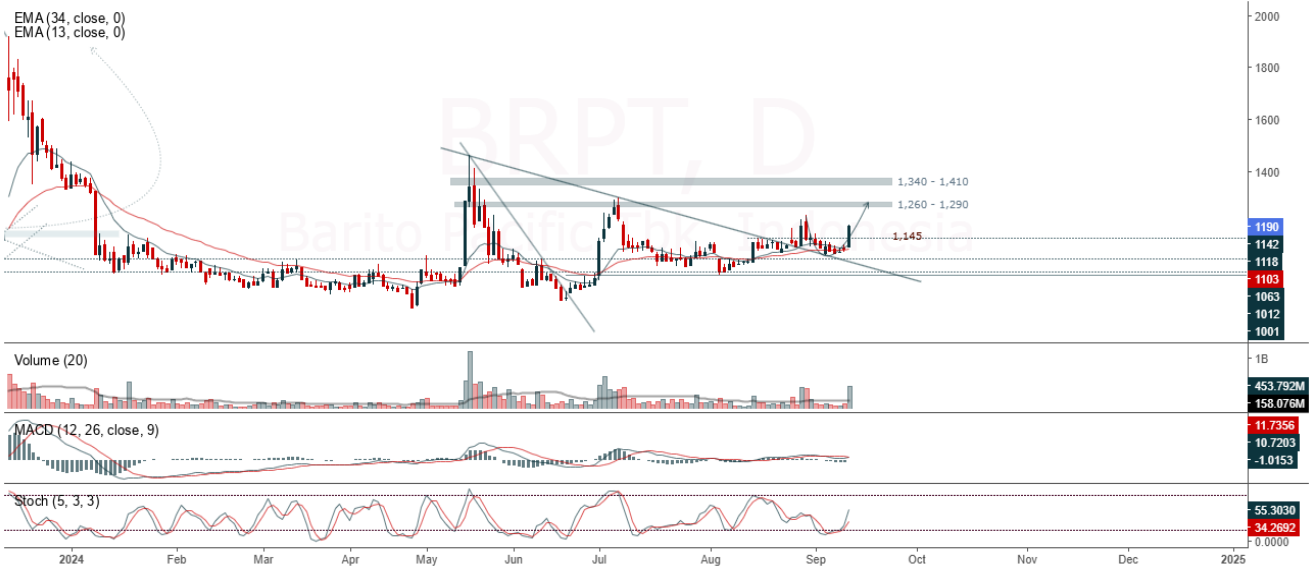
EMA (34, close, 0)
EMA (13, close, 0)

BRPT, D
Barito Pacific Tbk., Indonesia

1,340 - 1,410
1,260 - 1,290
1,145

2000
1800
1600
1400
1190
1142
1118
1103
1063
1012
1001

Volume (20)
1B
453.792M
158.076M

MACD (12, 26, close, 9)
11.7356
10.7203
-1.0153

Stoch (5, 3, 3)
55.3030
34.2692
0.0000

2024
Feb
Mar
Apr
May
Jun
Jul
Aug
Sep
Oct
Nov
Dec
2025